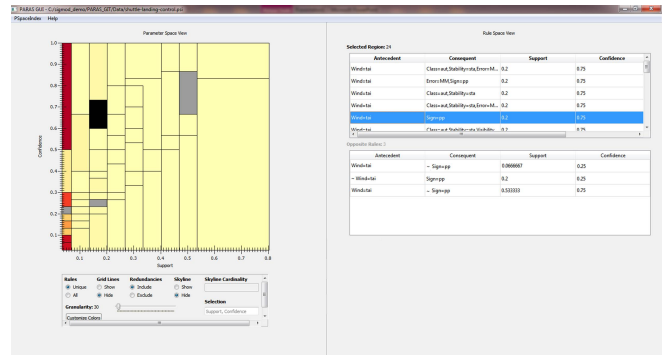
PARAS GUI - C:/lgessel_demo/PARAS_GUI/Data/shuttle-landing-control.psi

PSpaceIndex Help

Parameter Space View

1.0
0.9
0.8
0.7
0.6
0.5
0.4
0.3
0.2
0.1

Confidence

0.1 0.2 0.3 0.4 0.5 0.6 0.7 0.8

Support

Rules
Unique
All

Grid Lines
Show
Hide

Redundancies
Include
Exclude

Skyline
Show
Hide

Skyline Cardinality

Granularity: 30

Selection

Support, Confidence

Customize Colors

Rule Space View

Selected Region: 24

| Antecedent | Consequent | Support | Confidence |
|---|---|---|---|
| Wind=tai | Class=aut,Stability=sta,Error=M... | 0.2 | 0.75 |
| Wind=tai | Error=MM,Sign=pp | 0.2 | 0.75 |
| Wind=tai | Class=aut,Stability=sta | 0.2 | 0.75 |
| Wind=tai | Class=aut,Stability=sta,Error=M... | 0.2 | 0.75 |
| Wind=tai | Sign=pp | 0.2 | 0.75 |
| Wind=tai | Class=aut,Stability=sta,Visibility... | 0.2 | 0.75 |

Opposite Rules: 3

| Antecedent | Consequent | Support | Confidence |
|---|---|---|---|
| Wind=tai | ~ Sign=pp | 0.0666667 | 0.25 |
| ~ Wind=tai | Sign=pp | 0.2 | 0.25 |
| Wind=tai | ~ Sign=pp | 0.533333 | 0.75 |